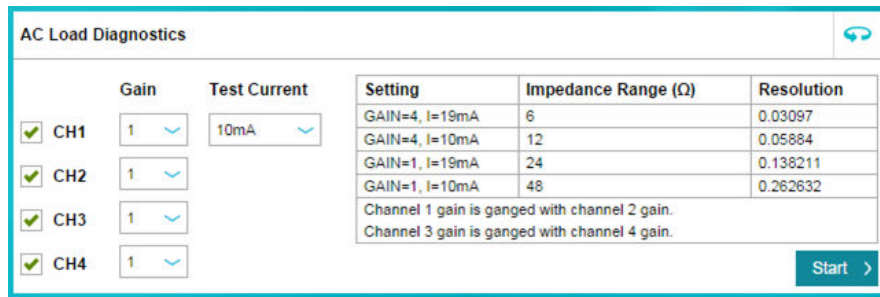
AC Load Diagnostics

Gain

Test Current

CH1 1 10mA

CH2 1

CH3 1

CH4 1

| Setting | Impedance Range (Ω) | Resolution |
|---|---|---|
| GAIN=4, I=19mA | 6 | 0.03097 |
| GAIN=4, I=10mA | 12 | 0.05884 |
| GAIN=1, I=19mA | 24 | 0.138211 |
| GAIN=1, I=10mA | 48 | 0.262632 |

Channel 1 gain is ganged with channel 2 gain.
Channel 3 gain is ganged with channel 4 gain.

Start